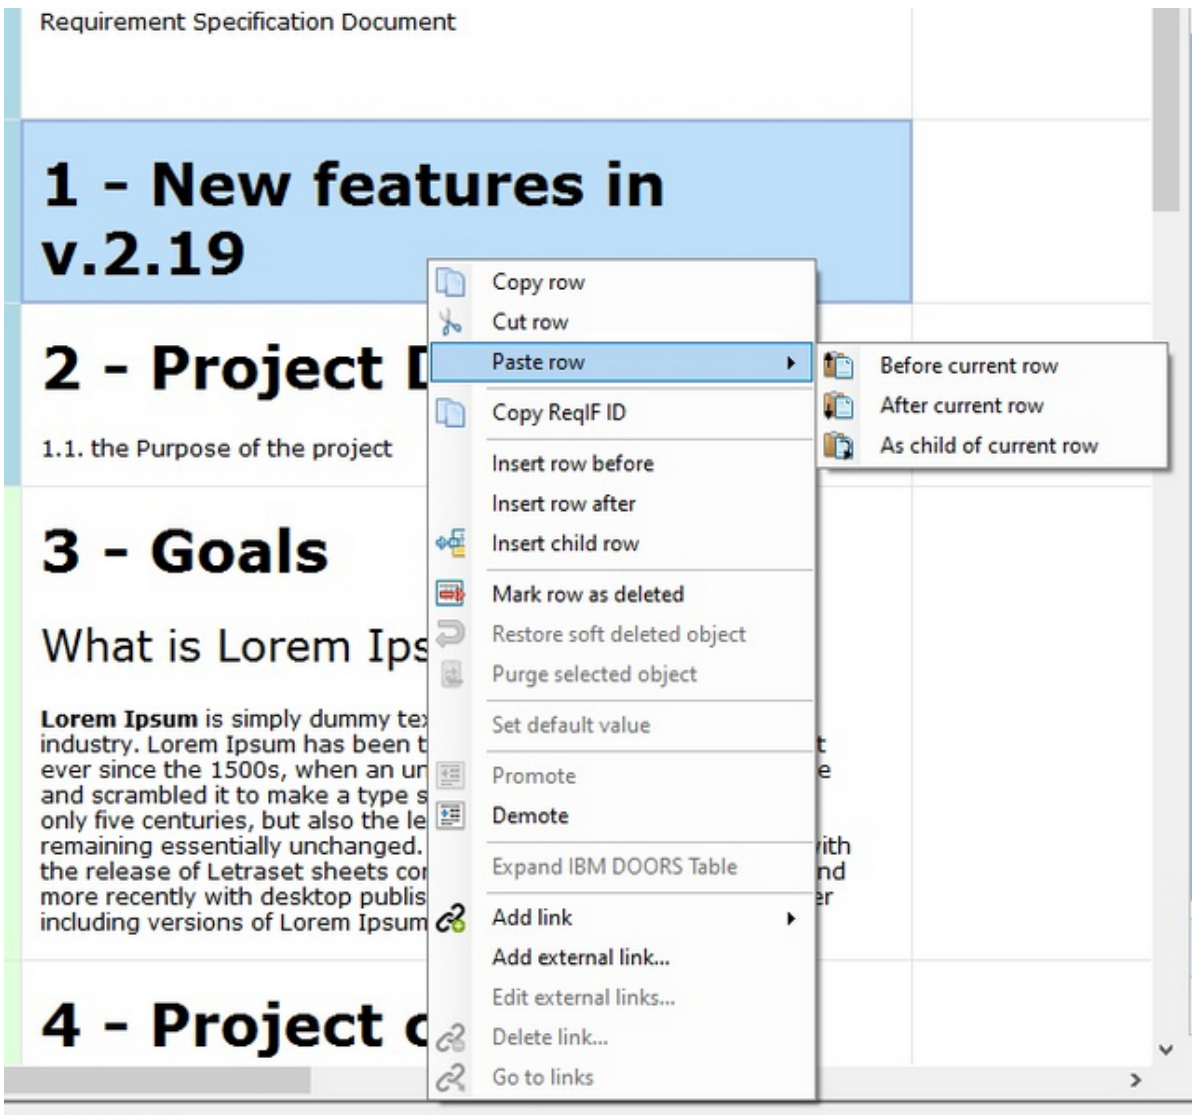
Requirement Specification Document

1 - New features in v.2.19

2 - Project D

1.1. the Purpose of the project

3 - Goals

What is Lorem Ips

**Lorem Ipsum** is simply dummy tex industry. Lorem Ipsum has been t ever since the 1500s, when an ur and scrambled it to make a type s only five centuries, but also the le remaining essentially unchanged. the release of Letraset sheets co more recently with desktop publis including versions of Lorem Ipsum

t
e
ith
nd
er

4 - Project c

Copy row
Cut row
Paste row
Copy ReqIF ID
Insert row before
Insert row after
Insert child row
Mark row as deleted
Restore soft deleted object
Purge selected object
Set default value
Promote
Demote
Expand IBM DOORS Table
Add link
Add external link...
Edit external links...
Delete link...
Go to links

Before current row
After current row
As child of current row